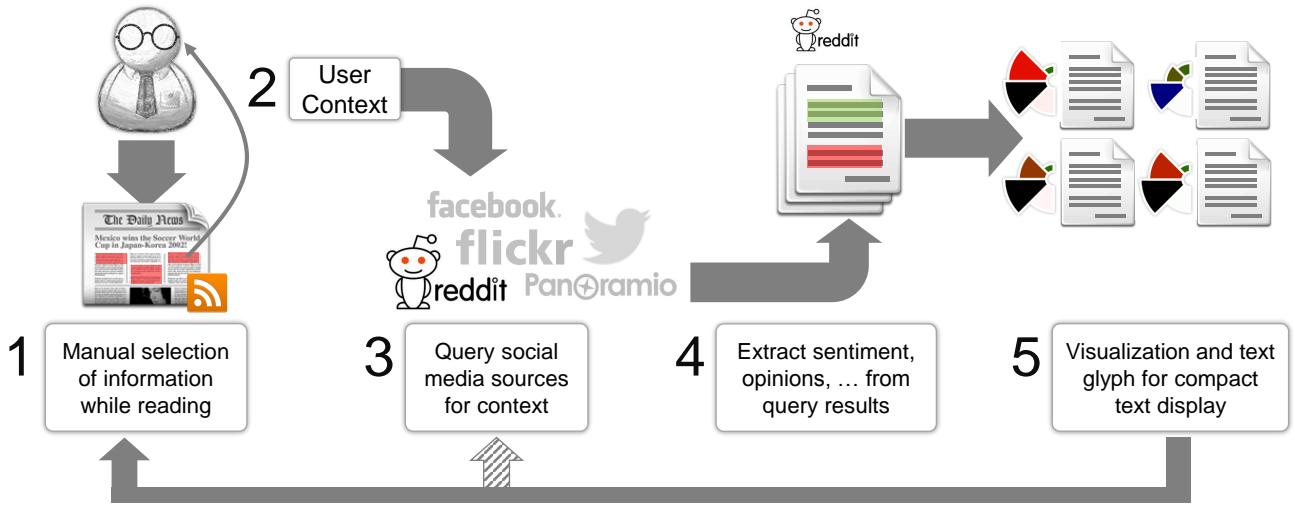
2 User Context

reddit

The Daily News
Mexico wins the Soccer World Cup in Japan-Korea 2002!

facebook.
flickr
reddit
Panoramio

1 Manual selection of information while reading

3 Query social media sources for context

4 Extract sentiment, opinions, … from query results

5 Visualization and text glyph for compact text display